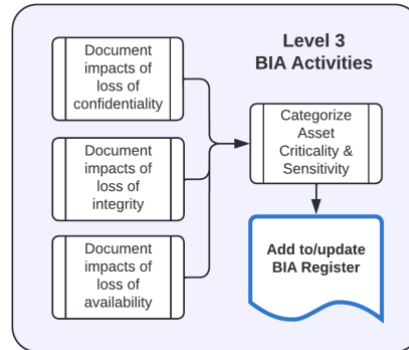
Level 3
BIA Activities

Document impacts of loss of confidentiality

Document impacts of loss of integrity

Document impacts of loss of availability

Categorize Asset Criticality & Sensitivity

Add to/update BIA Register